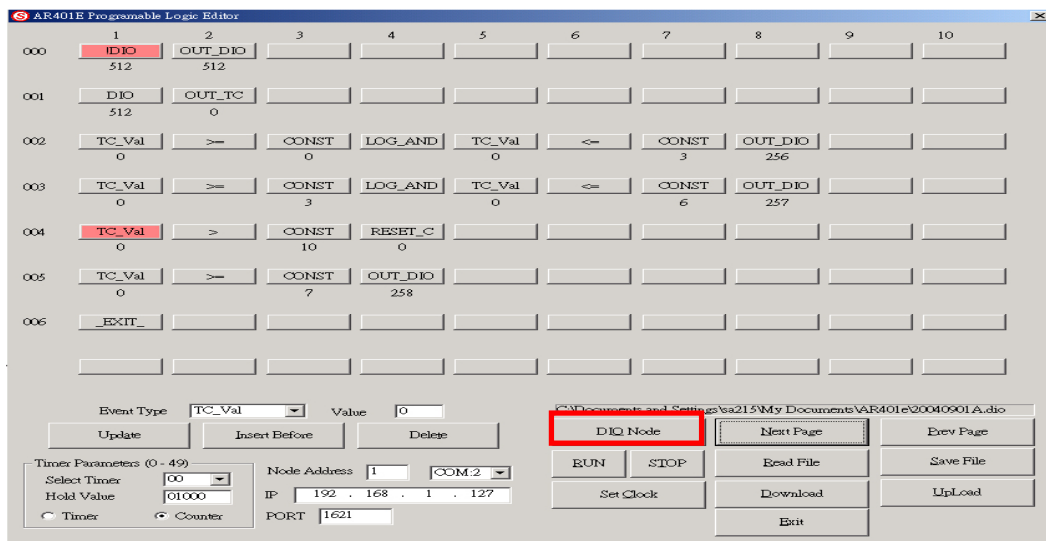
AR401E Programable Logic Editor

| | 1 | 2 | 3 | 4 | 5 | 6 | 7 | 8 | 9 | 10 |
|---|---|---|---|---|---|---|---|---|---|---|
| 000 | !DIO 512 | OUT_DIO 512 | | | | | | | | |
| 001 | DIO 512 | OUT_TC 0 | | | | | | | | |
| 002 | TC_Val 0 | >= | CONST 0 | LOG_AND | TC_Val 0 | <= | CONST 3 | OUT_DIO 256 | | |
| 003 | TC_Val 0 | >= | CONST 3 | LOG_AND | TC_Val 0 | <= | CONST 6 | OUT_DIO 257 | | |
| 004 | TC_Val 0 | > | CONST 10 | RESET_C 0 | | | | | | |
| 005 | TC_Val 0 | >= | CONST 7 | OUT_DIO 258 | | | | | | |
| 006 | _EXIT_ | | | | | | | | | |

Event Type TC_Val Value 0

Update Insert Before Delete

C:\Documents and Settings\sa215\My Documents\AR401e\20040901A.dio

DIO Node Next Page Prev Page

Timer Parameters (0 - 49)
Select Timer 00
Hold Value 01000
Timer Counter

Node Address 1 COM:2
IP 192 . 168 . 1 . 127
PORT 1621

RUN STOP Read File Save File

Set Clock Download UpLoad

Exit